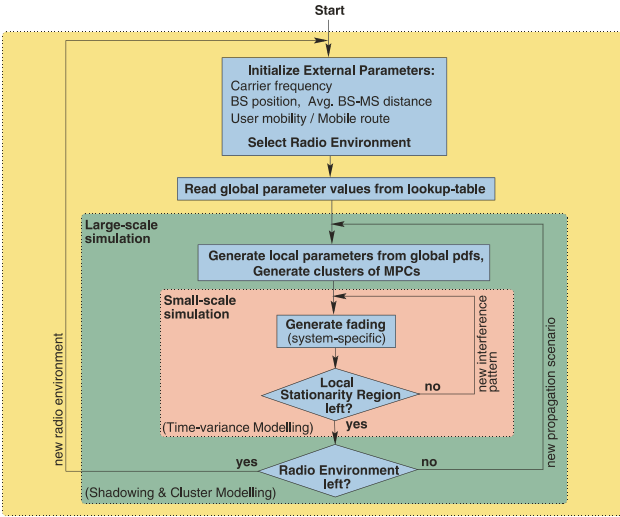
Start

Initialize External Parameters:
Carrier frequency
BS position, Avg. BS-MS distance
User mobility / Mobile route

Select Radio Environment

Read global parameter values from lookup-table

Large-scale simulation

Generate local parameters from global pdfs,
Generate clusters of MPCs

Small-scale simulation

Generate fading
(system-specific)

new interference pattern

Local Stationarity Region left?

no

(Time-variance Modelling)

yes

new radio environment

new propagation scenario

yes

Radio Environment left?

no

(Shadowing & Cluster Modelling)